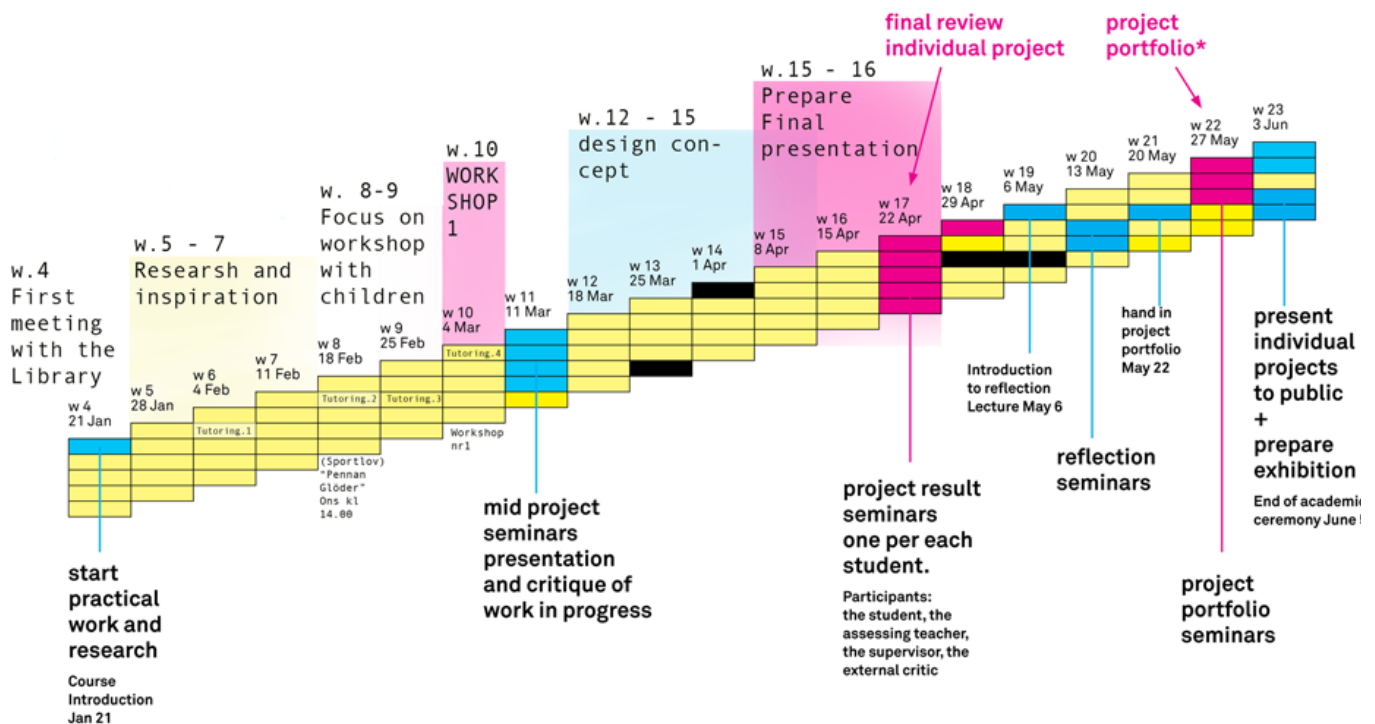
final review individual project

project portfolio*

w.15 - 16 Prepare Final presentation

w.12 - 15 design concept

w.10 WORK SHOP 1

w. 8-9 Focus on workshop with children

w.5 - 7 Resarsh and inspiration

w.4 First meeting with the Library

w 4 21 Jan

w 5 28 Jan

w 6 4 Feb

Tutoring.1

w 7 11 Feb

w 8 18 Feb

Tutoring.2

w 9 25 Feb

Tutoring.3

(Sportlov) "Pennan Glöder" Ons kl 14.00

w 10 4 Mar

Tutoring.4

Workshop nr1

w 11 11 Mar

w 12 18 Mar

w 13 25 Mar

w 14 1 Apr

w 15 8 Apr

w 16 15 Apr

w 17 22 Apr

w 18 29 Apr

w 19 6 May

w 20 13 May

w 21 20 May

w 22 27 May

w 23 3 Jun

start practical work and research

Course Introduction Jan 21

mid project seminars presentation and critique of work in progress

project result seminars one per each student.

Participants: the student, the assessing teacher, the supervisor, the external critic

Introduction to reflection Lecture May 6

reflection seminars

hand in project portfolio May 22

project portfolio seminars

present individual projects to public + prepare exhibition

End of academic ceremony June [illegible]